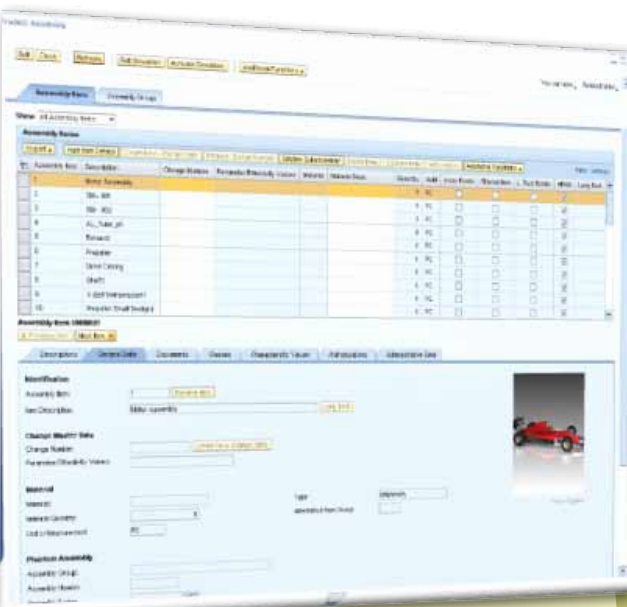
Product Assembly

Edit | Close | Refresh | Edit Simulation | Activate Simulation | Additional Functions

You are here: Assemblies

Assembly Items | Assembly Groups

Show: All Assembly Items

Assembly Items

Insert | Add Item Details | Change Number | Delete Assembly | Additional Functions

| Assembly Item | Description | Change Number | Parameter Effectivity Values | Material | Material Desc. | Quantity | Unit | | | | | |
|---|---|---|---|---|---|---|---|---|---|---|---|---|
| 1 | Motor Assembly | | | | | 1 | PC | | | | | |
| 2 | Side_left | | | | | 1 | PC | | | | | |
| 3 | Side_right | | | | | 1 | PC | | | | | |
| 4 | AC_Tube_pin | | | | | 1 | PC | | | | | |
| 5 | Exhaust | | | | | 1 | PC | | | | | |
| 6 | Propeller | | | | | 1 | PC | | | | | |
| 7 | Drive Casing | | | | | 1 | PC | | | | | |
| 8 | Shaft | | | | | 1 | PC | | | | | |
| 9 | V-Shaft Reinforcement | | | | | 1 | PC | | | | | |
| 10 | Propeller Shaft Bearings | | | | | 1 | PC | | | | | |

Assembly Item 0000001

Previous Item | Next Item

Descriptions | General Data | Documents | Classes | Characteristic Values | Attributions | Administrative Data

Identification
Assembly Item: 1
Item Description: Motor assembly

Change Mastery Data
Change Number:
Parameter Effectivity Values:

Material
Material:
Material Quantity:
Unit of Measurement: PC
Type:
Alternative Item Group:

Phantom Assembly
Assembly Group:
Assembly Header: